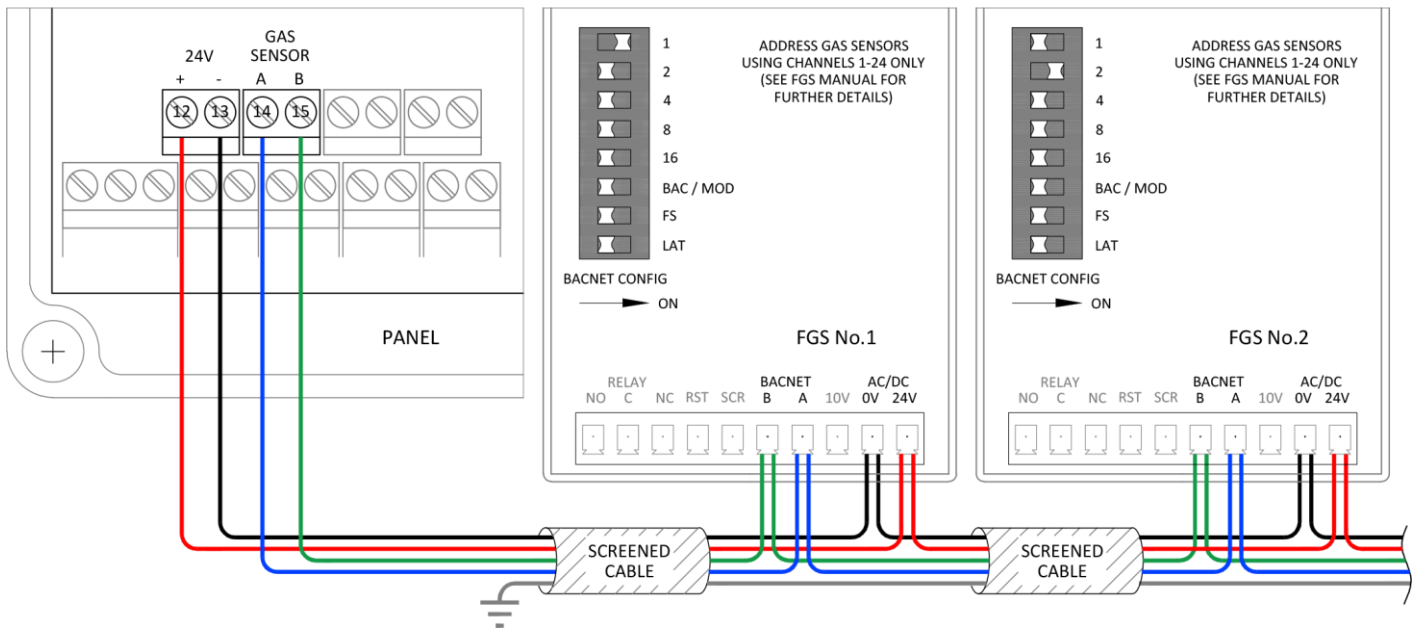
24V
+ -
GAS SENSOR
A B
12 13 14 15

PANEL

1
2
4
8
16
BAC / MOD
FS
LAT

ADDRESS GAS SENSORS USING CHANNELS 1-24 ONLY (SEE FGS MANUAL FOR FURTHER DETAILS)

BACNET CONFIG
ON

FGS No.1

RELAY
NO C NC RST SCR
BACNET
B A
10V
AC/DC
0V 24V

1
2
4
8
16
BAC / MOD
FS
LAT

ADDRESS GAS SENSORS USING CHANNELS 1-24 ONLY (SEE FGS MANUAL FOR FURTHER DETAILS)

BACNET CONFIG
ON

FGS No.2

RELAY
NO C NC RST SCR
BACNET
B A
10V
AC/DC
0V 24V

SCREENED CABLE

SCREENED CABLE